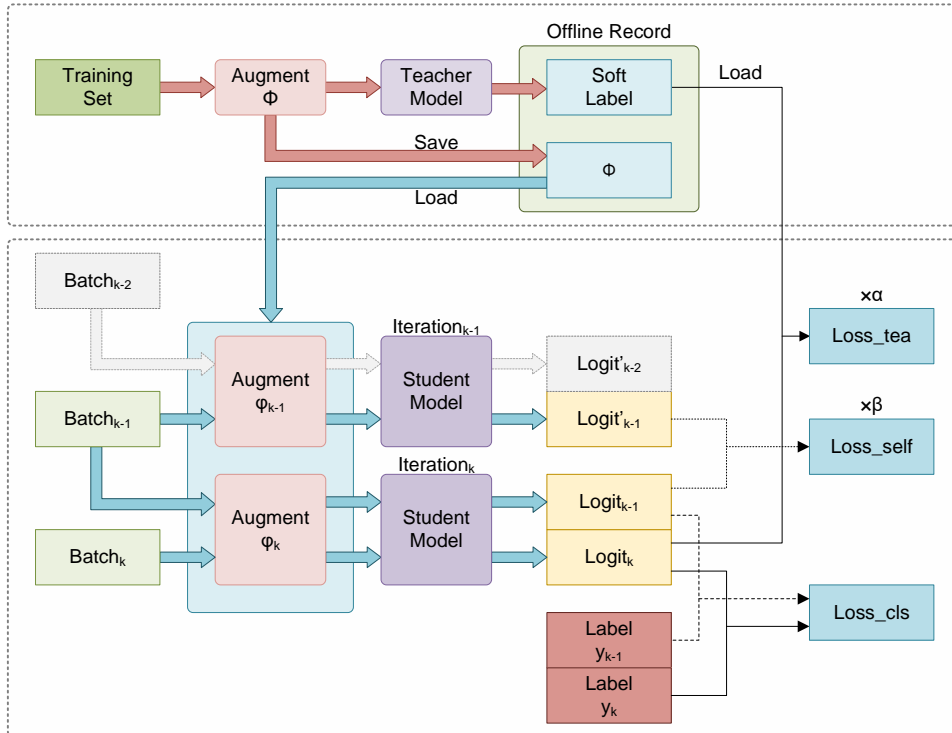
Offline Record

Training Set

Augment Φ

Teacher Model

Soft Label

Load

Save

Φ

Load

Batch$_{k-2}$

Iteration$_{k-1}$

×α

Loss_tea

Augment φ$_{k-1}$

Student Model

Logit'$_{k-2}$

Batch$_{k-1}$

Logit'$_{k-1}$

×β

Loss_self

Iteration$_{k}$

Logit$_{k-1}$

Augment φ$_{k}$

Student Model

Batch$_{k}$

Logit$_{k}$

Loss_cls

Label y$_{k-1}$

Label y$_{k}$